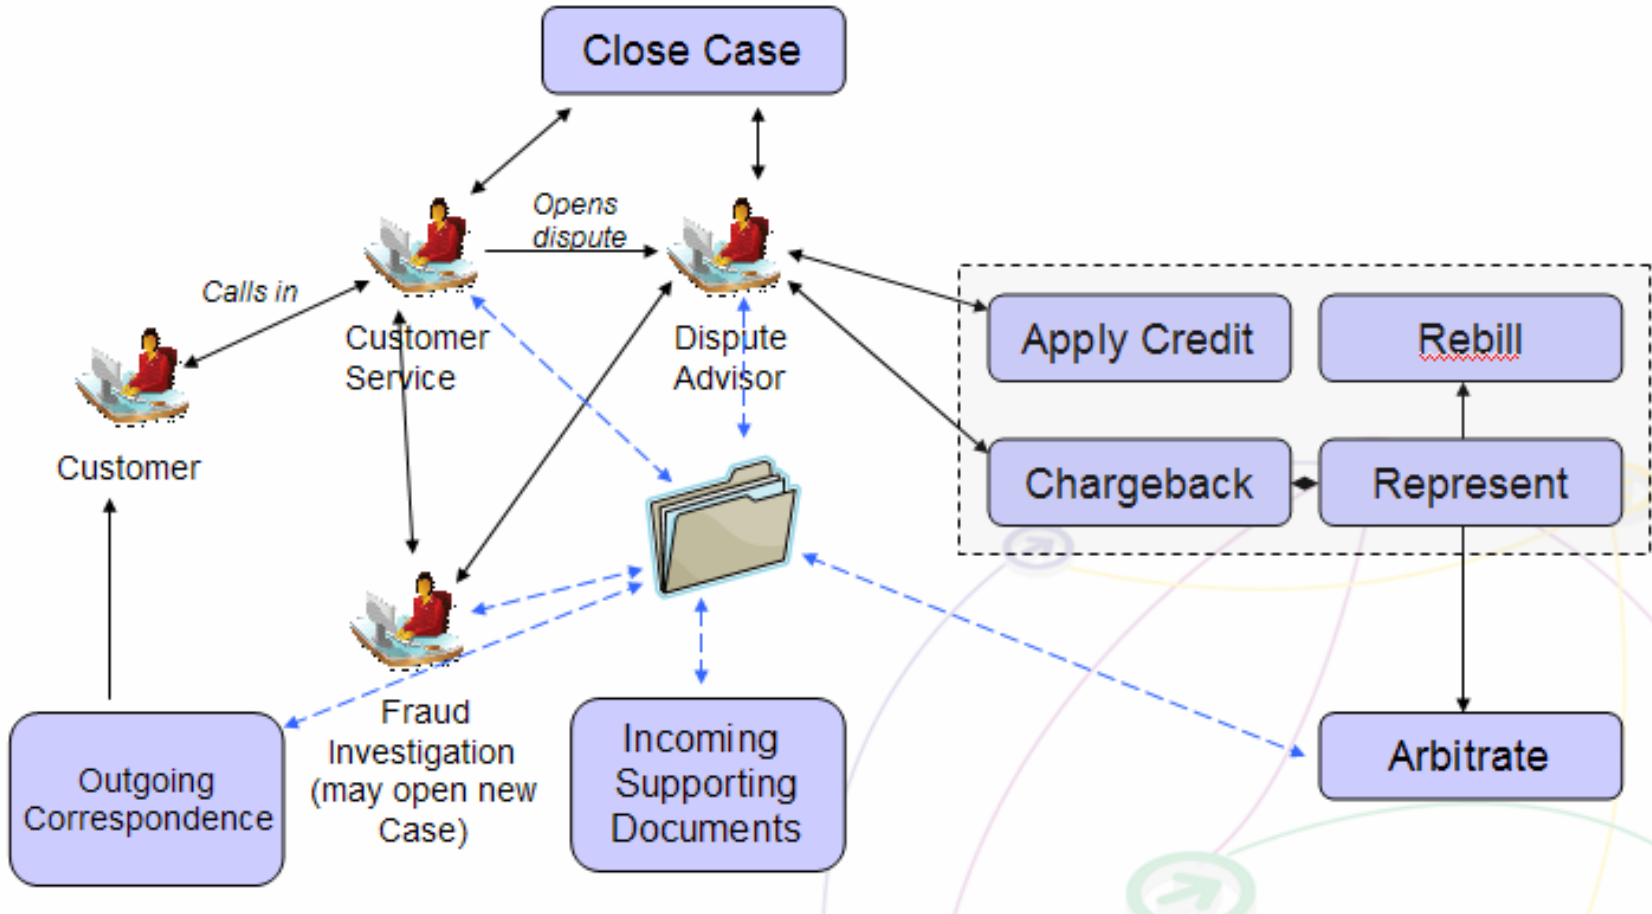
Close Case

Opens dispute

Calls in

Customer Service

Dispute Advisor

Customer

Apply Credit

Rebill

Chargeback

Represent

Fraud Investigation (may open new Case)

Outgoing Correspondence

Incoming Supporting Documents

Arbitrate